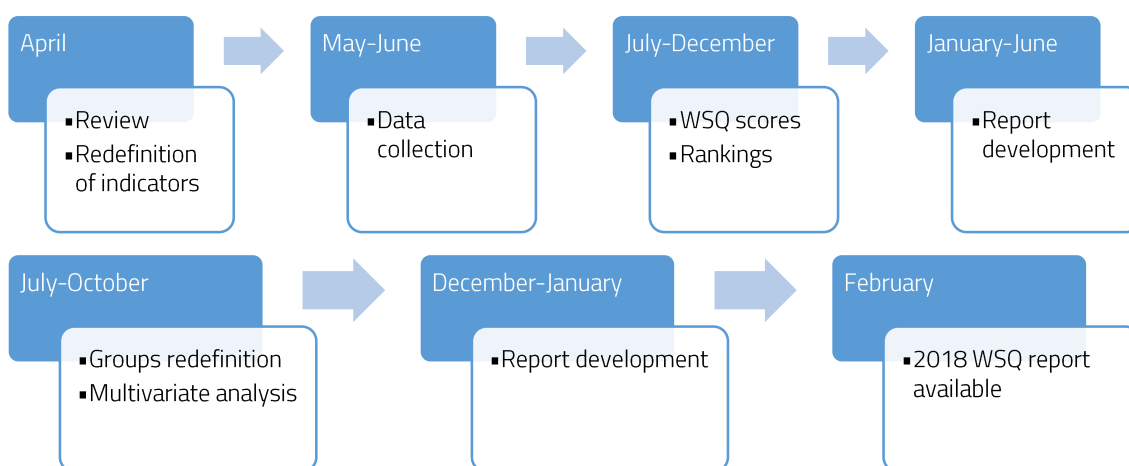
April

- Review
- Redefinition of indicators

May-June

- Data collection

July-December

- WSQ scores
- Rankings

January-June

- Report development

July-October

- Groups redefinition
- Multivariate analysis

December-January

- Report development

February

- 2018 WSQ report available